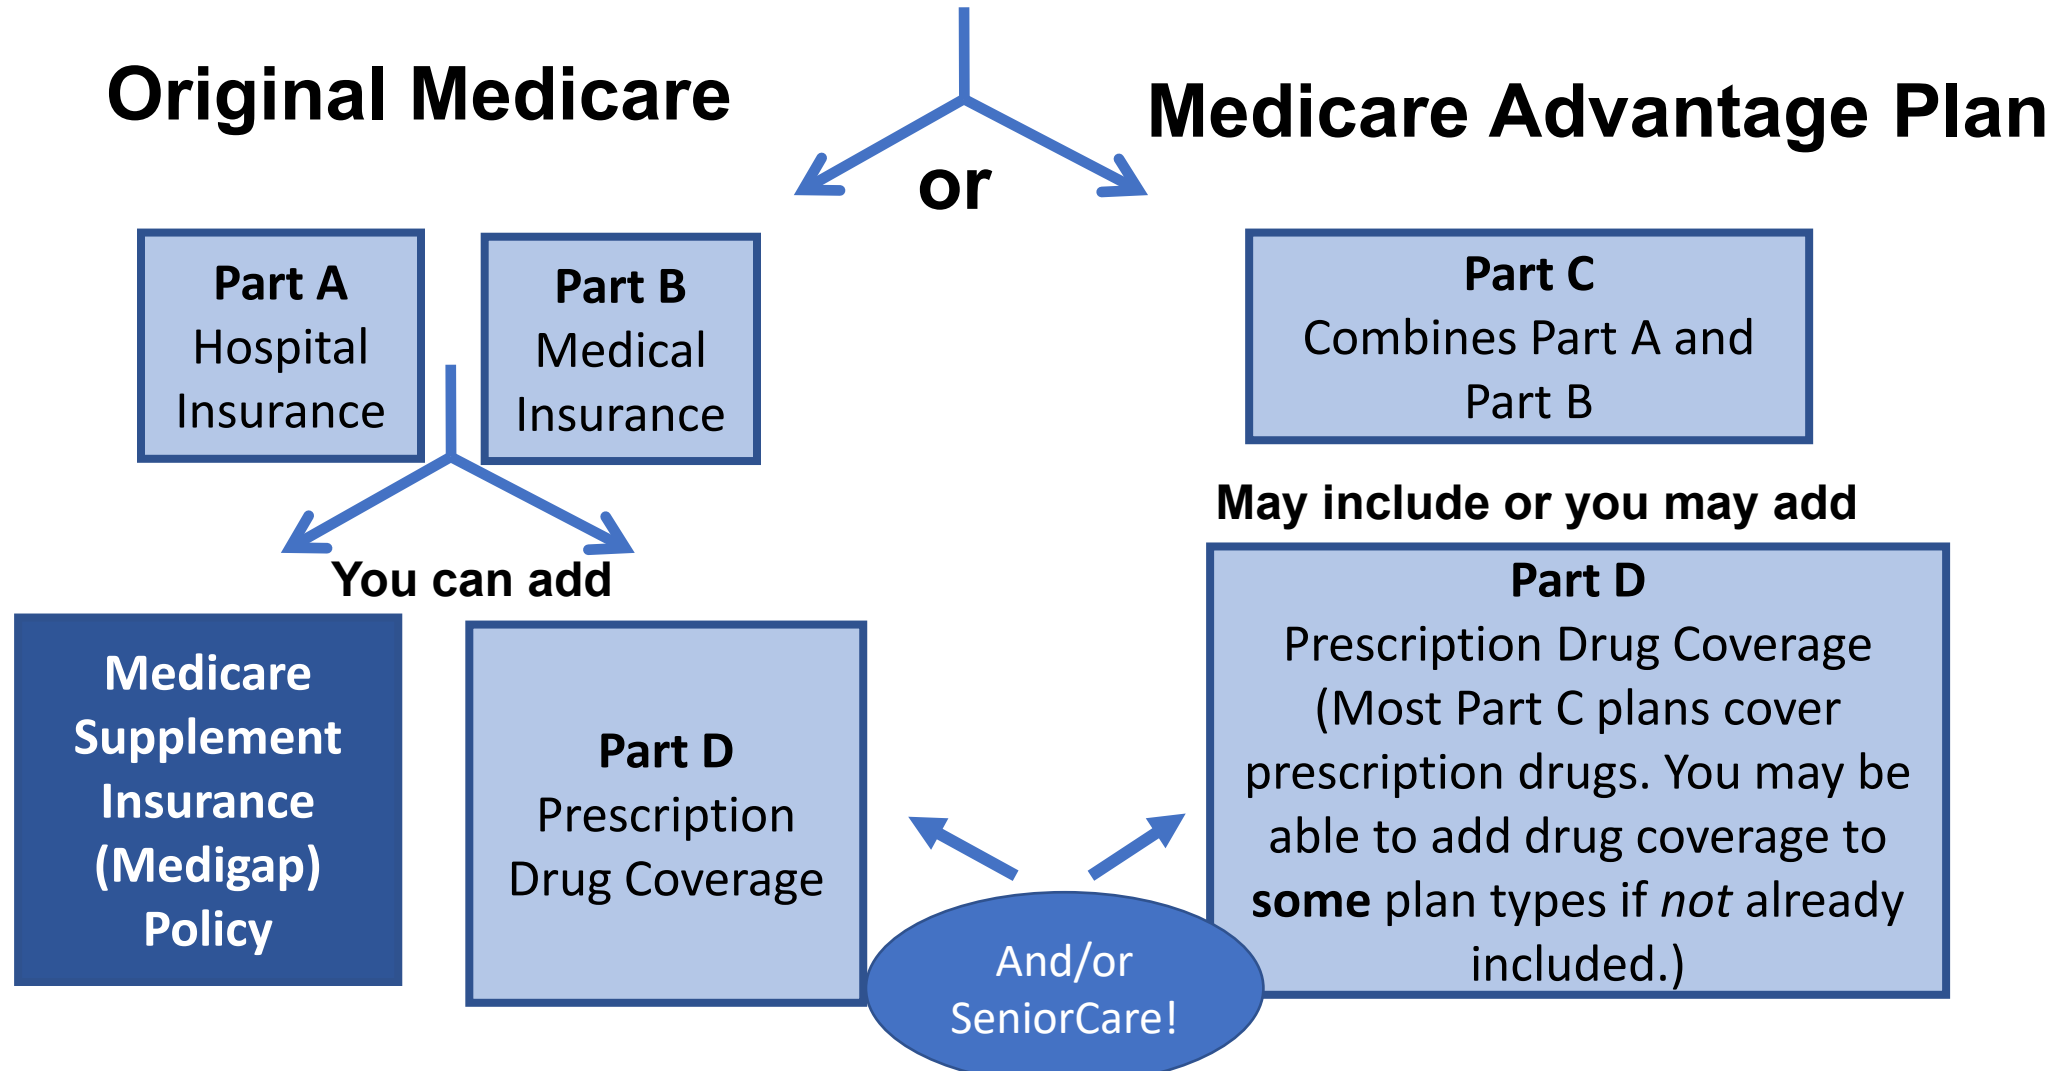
Original Medicare

or

Medicare Advantage Plan

Part A
Hospital Insurance

Part B
Medical Insurance

Part C
Combines Part A and Part B

You can add

May include or you may add

Medicare Supplement Insurance (Medigap) Policy

Part D
Prescription Drug Coverage

Part D
Prescription Drug Coverage
(Most Part C plans cover prescription drugs. You may be able to add drug coverage to **some** plan types if *not* already included.)

And/or SeniorCare!